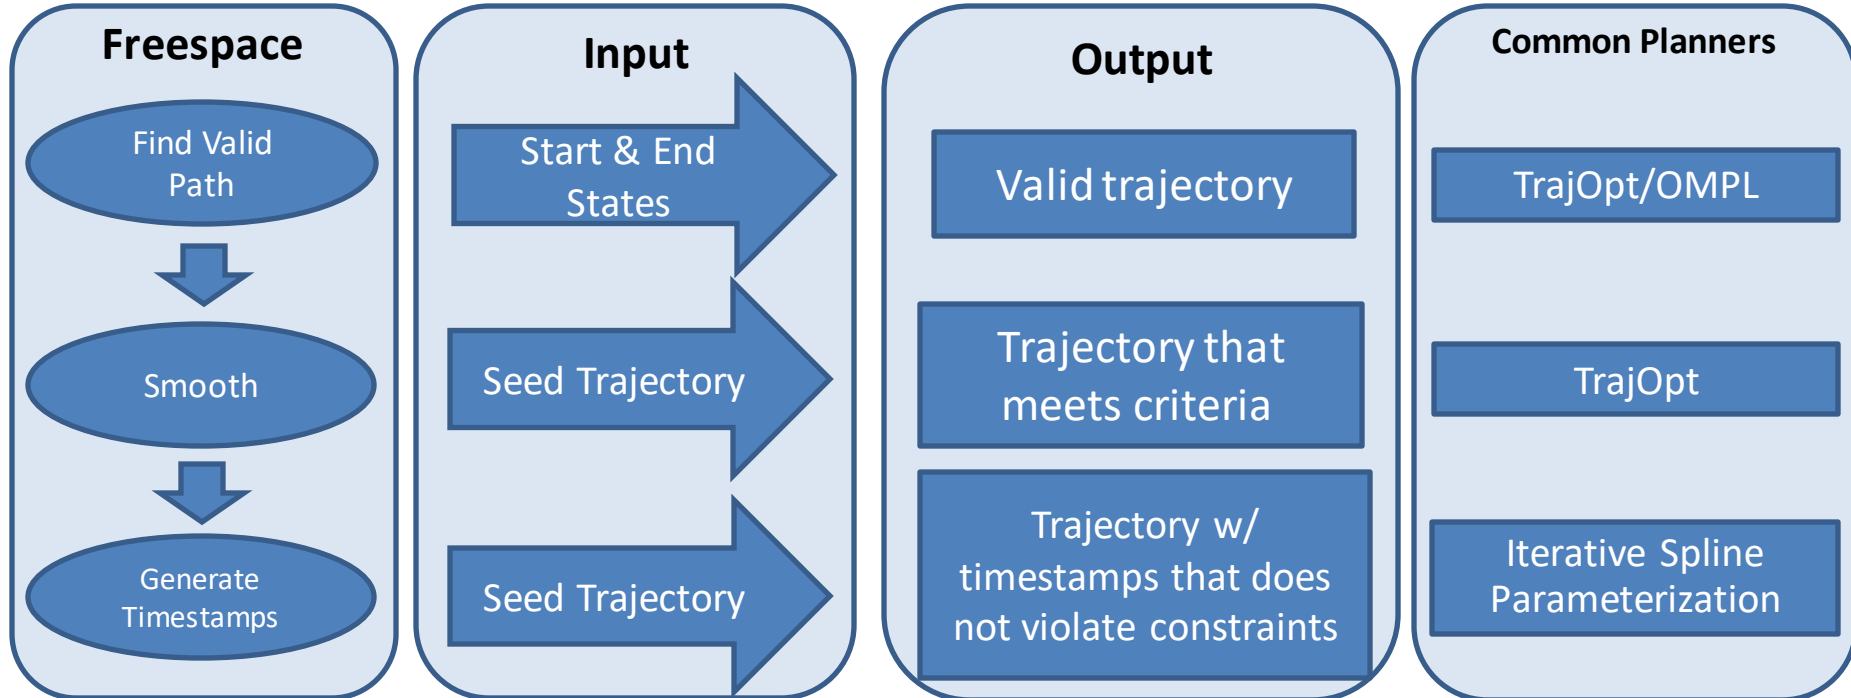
Freespace

Find Valid Path

Smooth

Generate Timestamps

Input

Start & End States

Seed Trajectory

Seed Trajectory

Output

Valid trajectory

Trajectory that meets criteria

Trajectory w/ timestamps that does not violate constraints

Common Planners

TrajOpt/OMPL

TrajOpt

Iterative Spline Parameterization